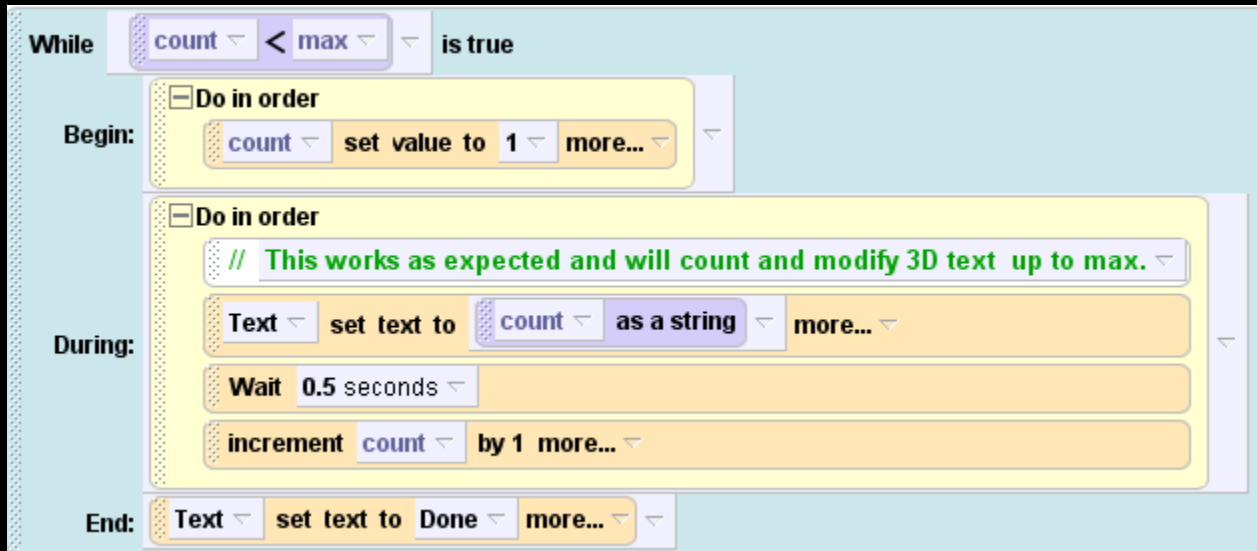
While count < max is true

Begin: Do in order
count set value to 1 more...

During: Do in order
// This works as expected and will count and modify 3D text up to max.
Text set text to count as a string more...
Wait 0.5 seconds
increment count by 1 more...

End: Text set text to Done more...